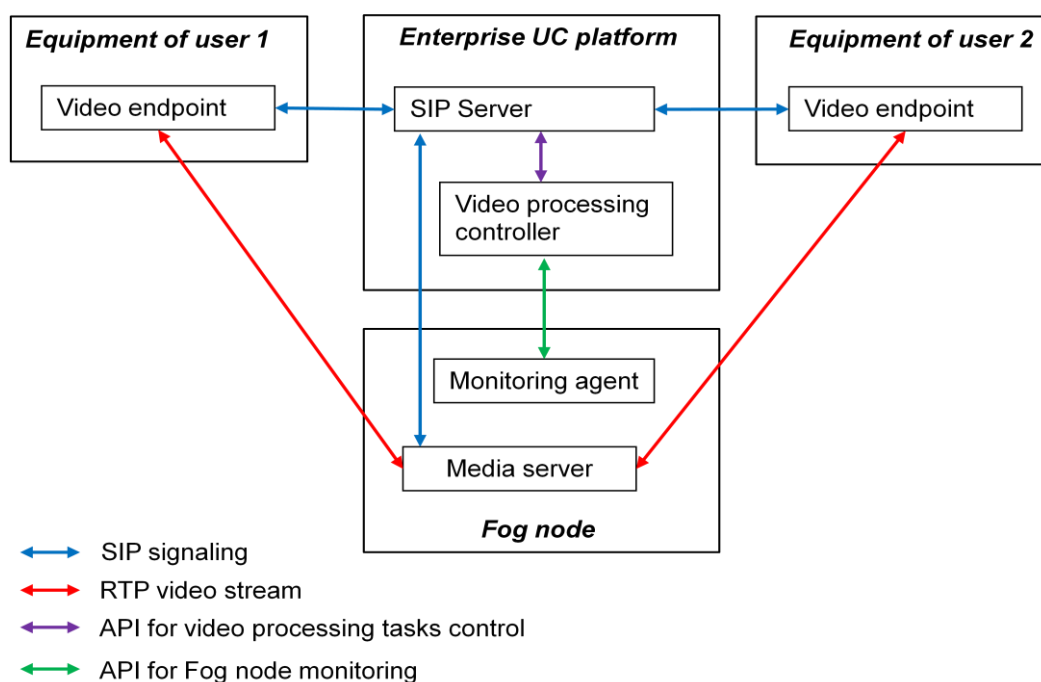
Equipment of user 1

Video endpoint

Enterprise UC platform

SIP Server

Video processing controller

Equipment of user 2

Video endpoint

Monitoring agent

Media server

Fog node

SIP signaling

RTP video stream

API for video processing tasks control

API for Fog node monitoring